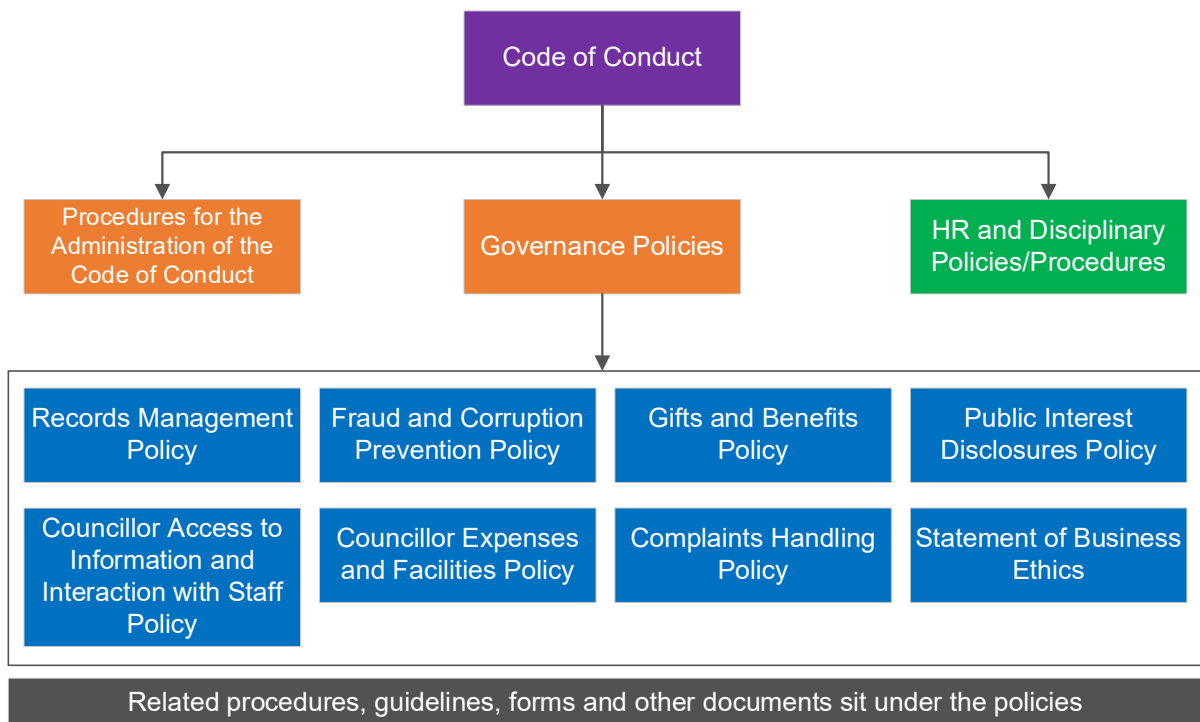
Code of Conduct

Procedures for the Administration of the Code of Conduct

Governance Policies

HR and Disciplinary Policies/Procedures

Records Management Policy

Fraud and Corruption Prevention Policy

Gifts and Benefits Policy

Public Interest Disclosures Policy

Councillor Access to Information and Interaction with Staff Policy

Councillor Expenses and Facilities Policy

Complaints Handling Policy

Statement of Business Ethics

Related procedures, guidelines, forms and other documents sit under the policies